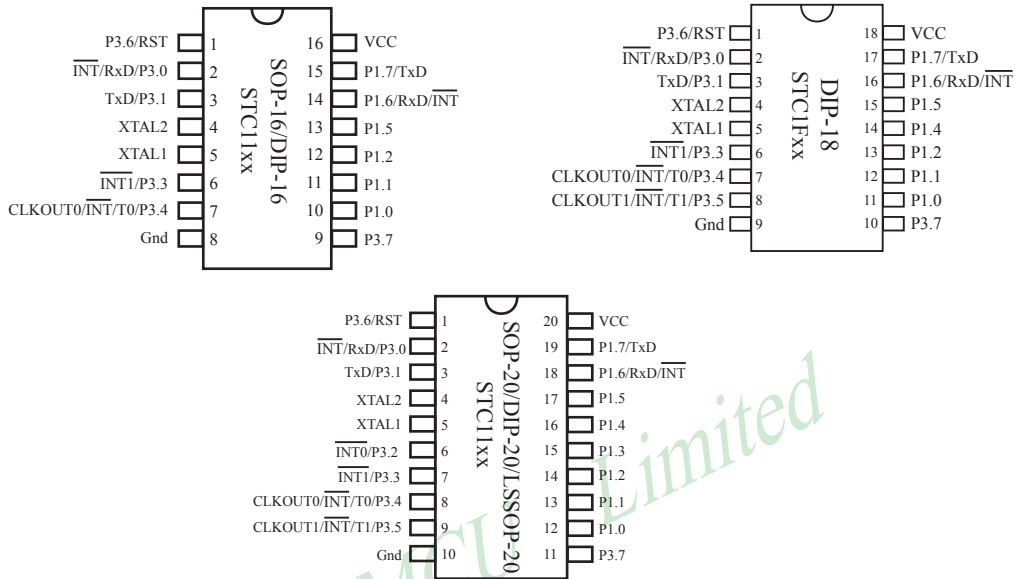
P3.6/RST 1
$\overline{INT}$/RxD/P3.0 2
TxD/P3.1 3
XTAL2 4
XTAL1 5
$\overline{INT1}$/P3.3 6
CLKOUT0/$\overline{INT}$/T0/P3.4 7
Gnd 8

SOP-16/DIP-16
STC11xx

16 VCC
15 P1.7/TxD
14 P1.6/RxD/$\overline{INT}$
13 P1.5
12 P1.2
11 P1.1
10 P1.0
9 P3.7

P3.6/RST 1
$\overline{INT}$/RxD/P3.0 2
TxD/P3.1 3
XTAL2 4
XTAL1 5
$\overline{INT1}$/P3.3 6
CLKOUT0/$\overline{INT}$/T0/P3.4 7
CLKOUT1/$\overline{INT}$/T1/P3.5 8
Gnd 9

DIP-18
STC1Fxx

18 VCC
17 P1.7/TxD
16 P1.6/RxD/$\overline{INT}$
15 P1.5
14 P1.4
13 P1.2
12 P1.1
11 P1.0
10 P3.7

P3.6/RST 1
$\overline{INT}$/RxD/P3.0 2
TxD/P3.1 3
XTAL2 4
XTAL1 5
$\overline{INT0}$/P3.2 6
$\overline{INT1}$/P3.3 7
CLKOUT0/$\overline{INT}$/T0/P3.4 8
CLKOUT1/$\overline{INT}$/T1/P3.5 9
Gnd 10

SOP-20/DIP-20/LSSOP-20
STC11xx

20 VCC
19 P1.7/TxD
18 P1.6/RxD/$\overline{INT}$
17 P1.5
16 P1.4
15 P1.3
14 P1.2
13 P1.1
12 P1.0
11 P3.7

MCU Limited